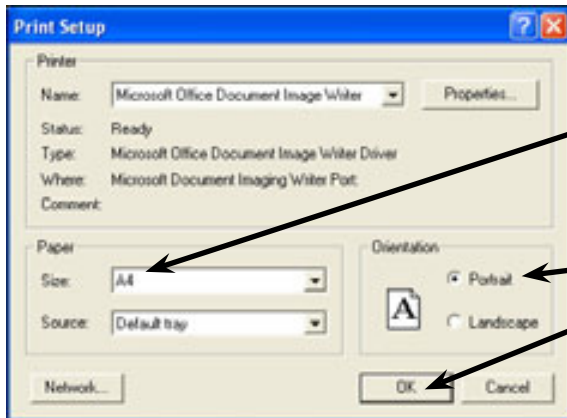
Print Setup

Printer

Name: Microsoft Office Document Image Writer

Properties...

Status: Ready

Type: Microsoft Office Document Image Writer Driver

Where: Microsoft Document Imaging Writer Port:

Comment:

Paper

Size: A4

Source: Default tray

Orientation

A

Portrait

Landscape

Network...

OK

Cancel